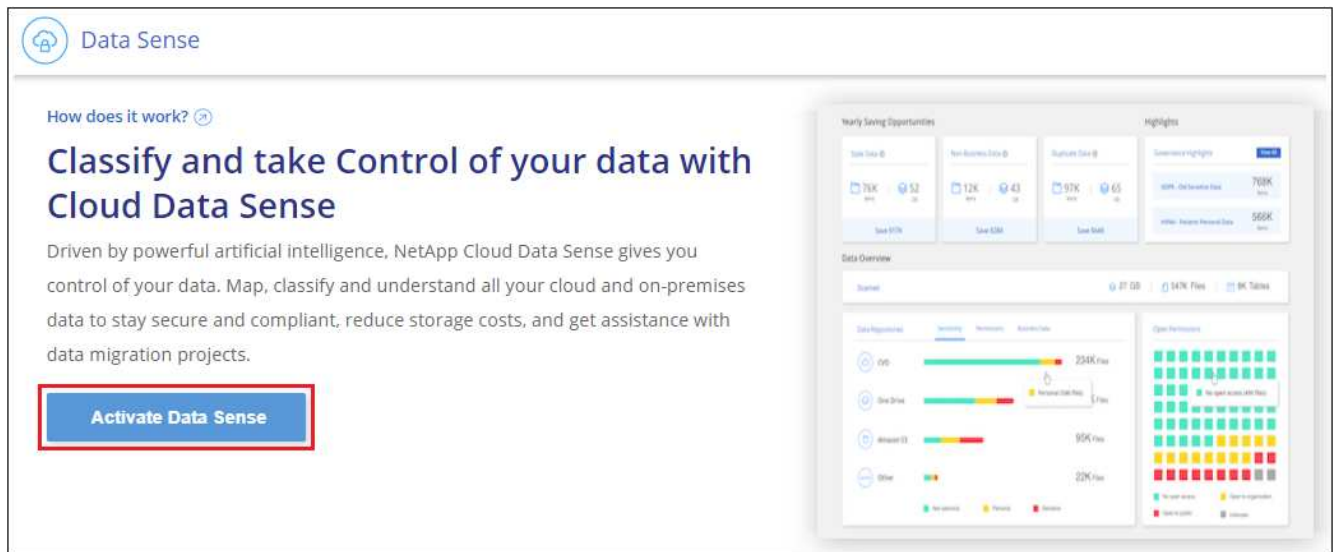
Data Sense

How does it work?

Classify and take Control of your data with Cloud Data Sense

Driven by powerful artificial intelligence, NetApp Cloud Data Sense gives you control of your data. Map, classify and understand all your cloud and on-premises data to stay secure and compliant, reduce storage costs, and get assistance with data migration projects.

Activate Data Sense

Yearly Saving Opportunities

Highlights

76K 52

12K 43

97K 65

768K

566K

Data Overview

234K Files

95K Files

22K Files